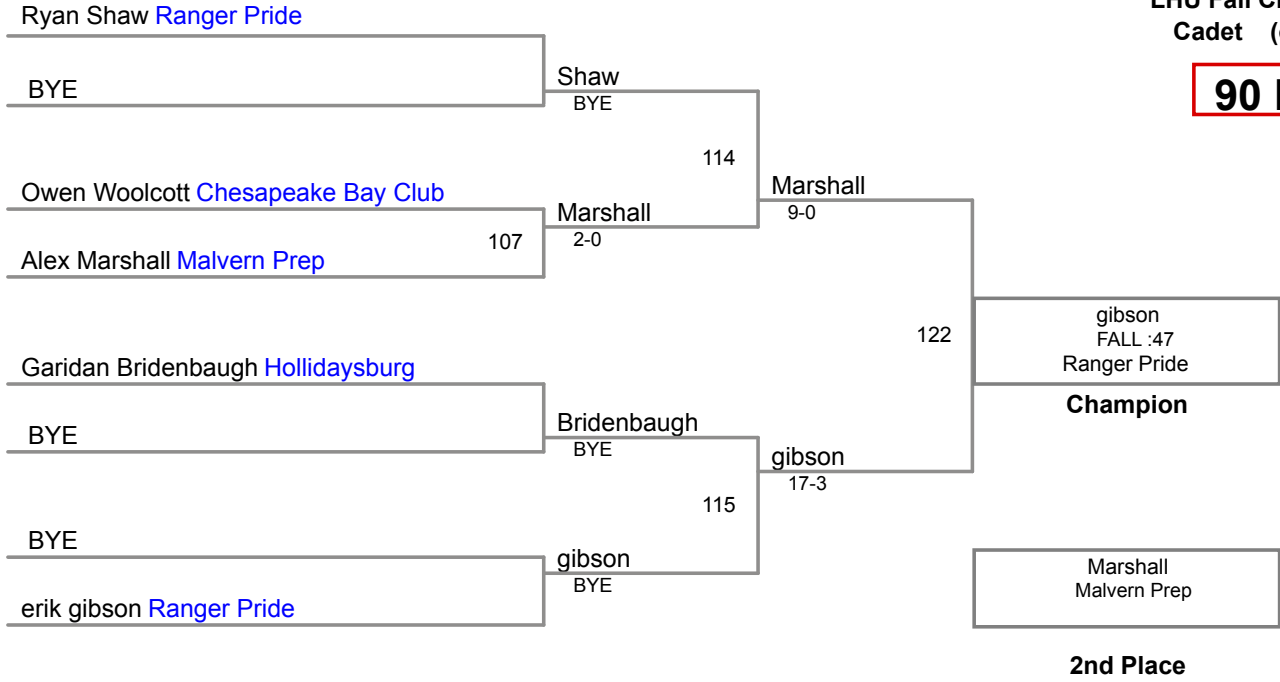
Ryan Shaw Ranger Pride

BYE

Shaw
BYE

114

Owen Woolcott Chesapeake Bay Club

Marshall
2-0

107

Alex Marshall Malvern Prep

Marshall
9-0

Garidan Bridenbaugh Hollidaysburg

BYE

Bridenbaugh
BYE

gibson
17-3

115

BYE

gibson
BYE

erik gibson Ranger Pride

122

gibson
FALL :47
Ranger Pride

Champion

Marshall
Malvern Prep

2nd Place

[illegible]
Cadet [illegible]

90 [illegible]